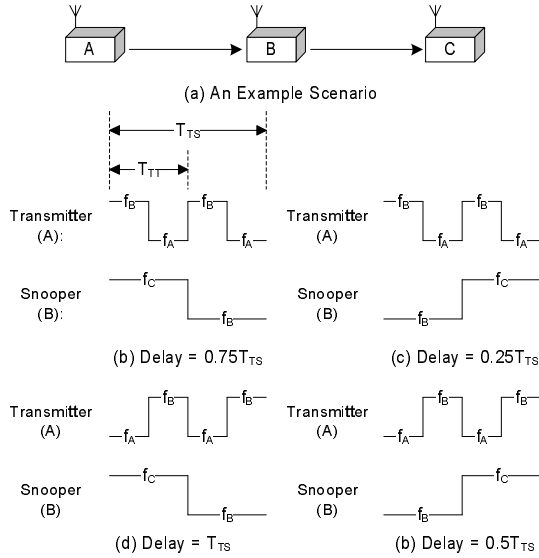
A

B

C

(a) An Example Scenario

$T_{TS}$

$T_{TT}$

Transmitter (A):

$f_B$ $f_A$ $f_B$ $f_A$

Snooper (B):

$f_C$ $f_B$

(b) Delay = $0.75T_{TS}$

Transmitter (A)

$f_B$ $f_A$ $f_B$ $f_A$

Snooper (B)

$f_B$ $f_C$

(c) Delay = $0.25T_{TS}$

Transmitter (A)

$f_A$ $f_B$ $f_A$ $f_B$

Snooper (B)

$f_C$ $f_B$

(d) Delay = $T_{TS}$

Transmitter (A)

$f_A$ $f_B$ $f_A$ $f_B$

Snooper (B)

$f_B$ $f_C$

(b) Delay = $0.5T_{TS}$